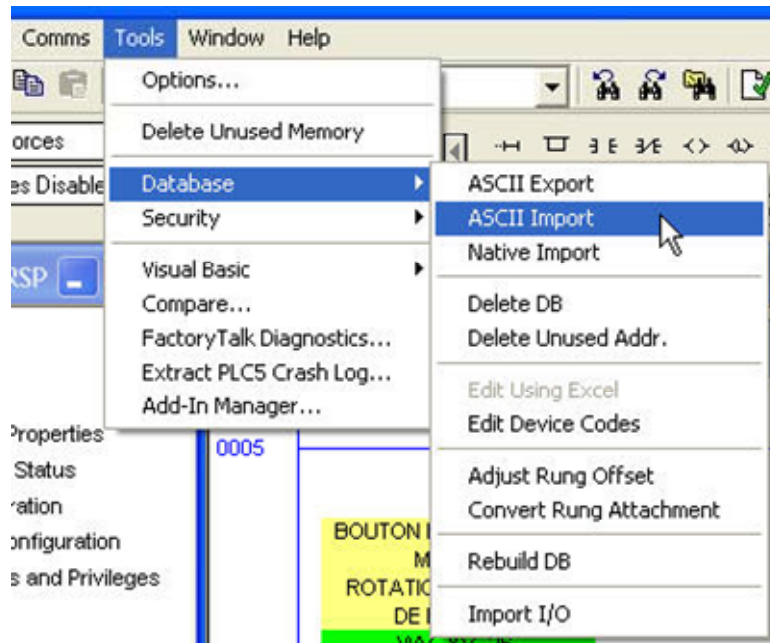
Comms Tools Window Help

Options...
Delete Unused Memory
Database
Security
Visual Basic
Compare...
FactoryTalk Diagnostics...
Extract PLC5 Crash Log...
Add-In Manager...

ASCII Export
ASCII Import
Native Import
Delete DB
Delete Unused Addr.
Edit Using Excel
Edit Device Codes
Adjust Rung Offset
Convert Rung Attachment
Rebuild DB
Import I/O

orces
es Disable
RSP
Properties
Status
ration
onfiguration
s and Privileges
0005
BOUTON
M
ROTATIC
DE